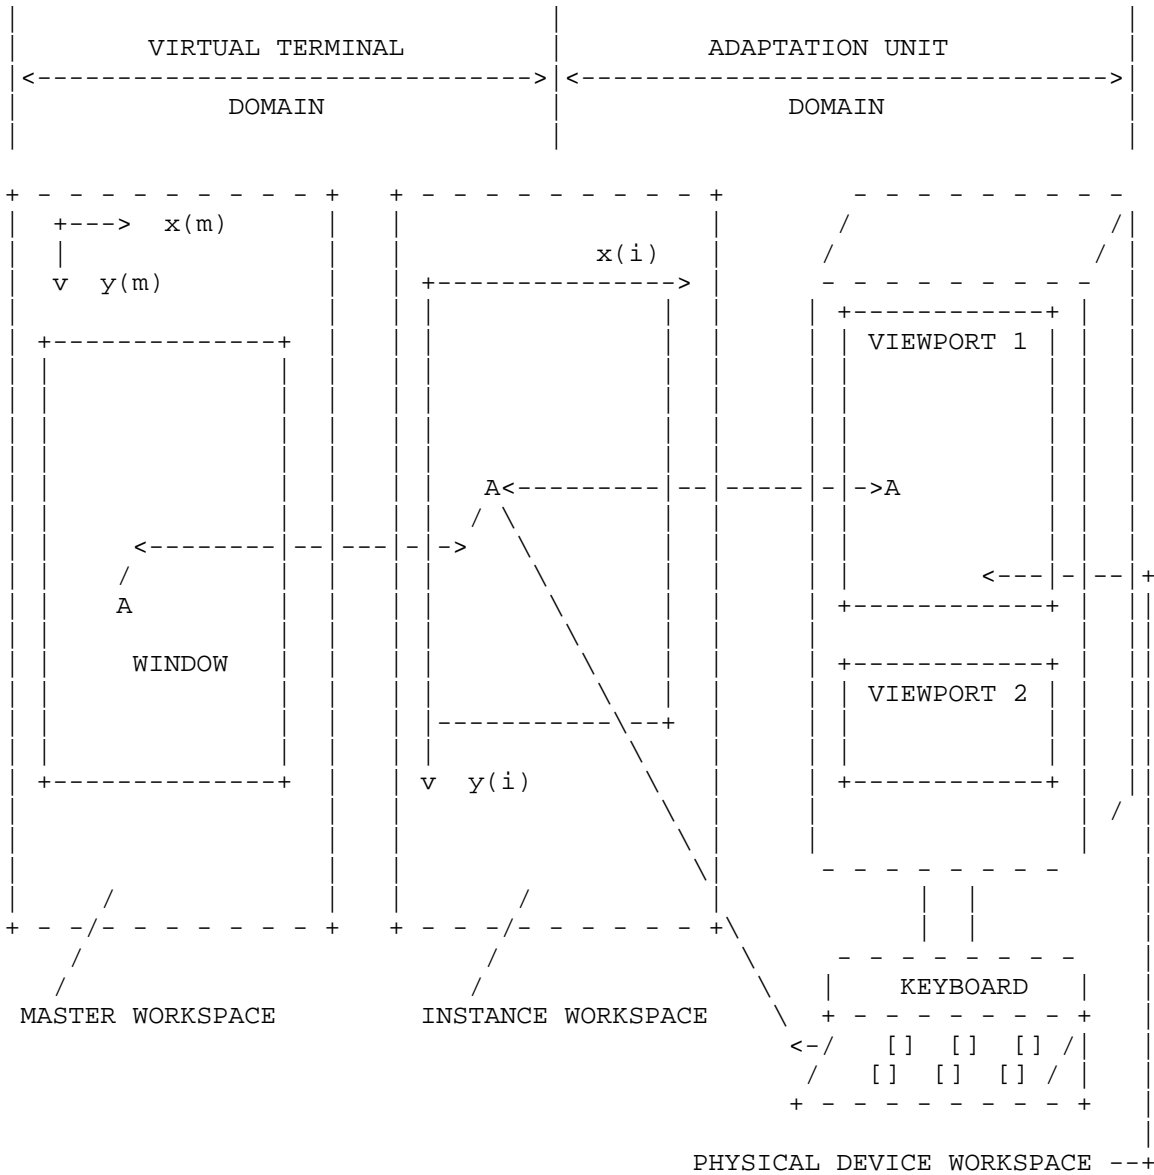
VIRTUAL TERMINAL

DOMAIN

ADAPTATION UNIT

DOMAIN

x(m)

y(m)

x(i)

VIEWPORT 1

A

A

A

WINDOW

VIEWPORT 2

y(i)

KEYBOARD

[] [] []

[] [] []

MASTER WORKSPACE

INSTANCE WORKSPACE

PHYSICAL DEVICE WORKSPACE